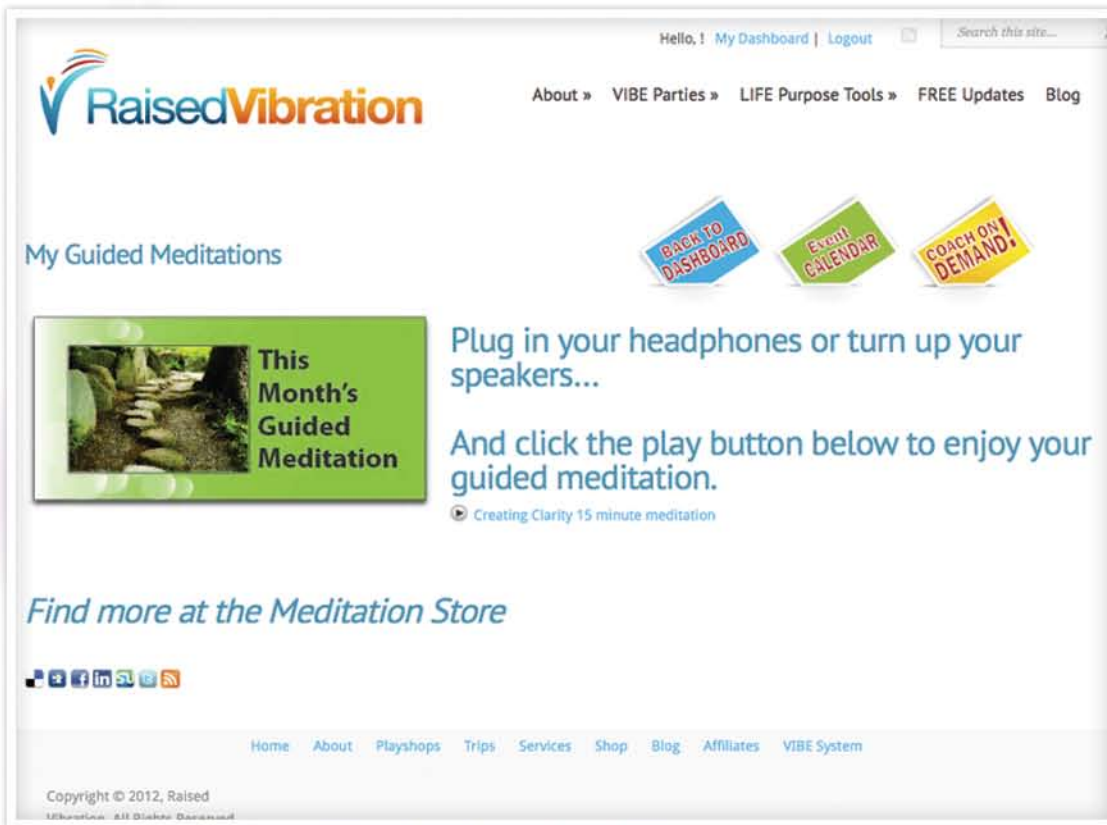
Hello, ! My Dashboard | Logout

Search this site...

RaisedVibration

About » VIBE Parties » LIFE Purpose Tools » FREE Updates Blog

My Guided Meditations

BACK TO DASHBOARD

Event CALENDAR

COACH ON DEMAND!

This Month's Guided Meditation

Plug in your headphones or turn up your speakers...

And click the play button below to enjoy your guided meditation.

Creating Clarity 15 minute meditation

Find more at the Meditation Store

Home About Playshops Trips Services Shop Blog Affiliates VIBE System

Copyright © 2012, Raised Vibration. All Rights Reserved